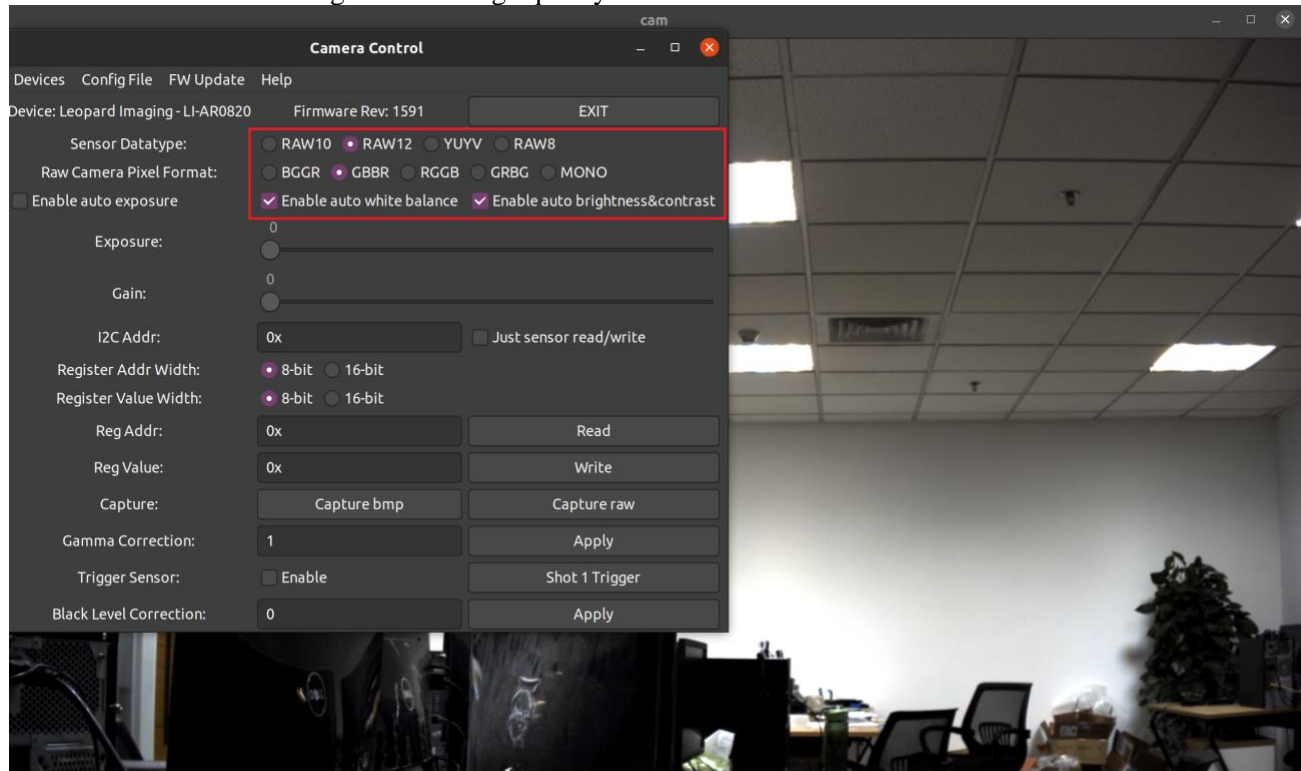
cam

Camera Control

Devices Config File FW Update Help

Device: Leopard Imaging - LI-AR0820 Firmware Rev: 1591 EXIT

Sensor Datatype: RAW10 RAW12 YUYV RAW8

Raw Camera Pixel Format: BGGR GBBR RGGB GRBG MONO

Enable auto exposure Enable auto white balance Enable auto brightness&contrast

Exposure: 0

Gain: 0

I2C Addr: 0x Just sensor read/write

Register Addr Width: 8-bit 16-bit

Register Value Width: 8-bit 16-bit

Reg Addr: 0x Read

Reg Value: 0x Write

Capture: Capture bmp Capture raw

Gamma Correction: 1 Apply

Trigger Sensor: Enable Shot 1 Trigger

Black Level Correction: 0 Apply